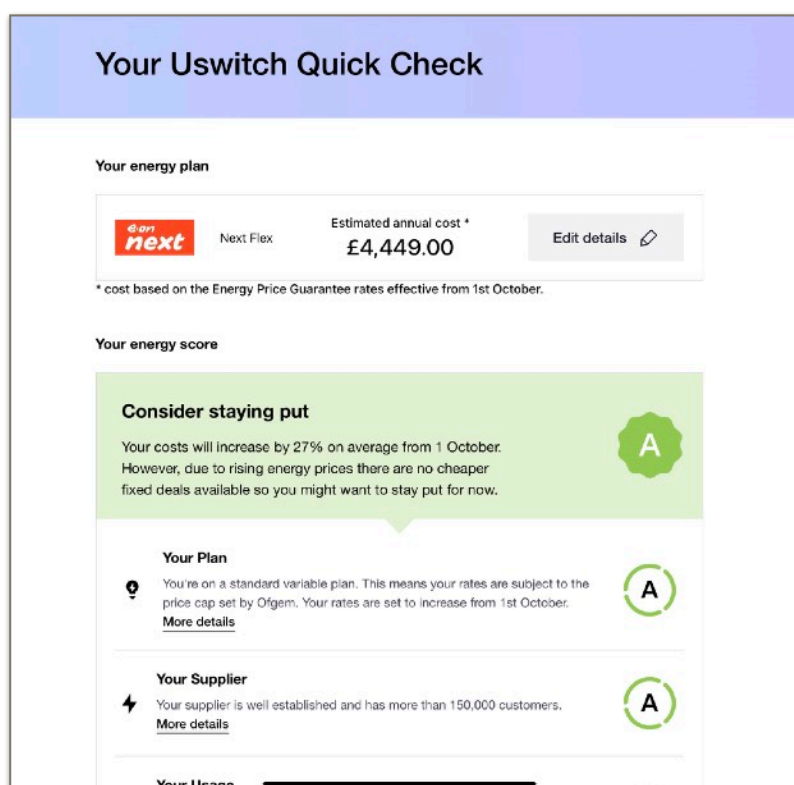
Your Uswitch Quick Check

Your energy plan

e·on next

Next Flex

Estimated annual cost *
£4,449.00

Edit details

* cost based on the Energy Price Guarantee rates effective from 1st October.

Your energy score

Consider staying put

Your costs will increase by 27% on average from 1 October. However, due to rising energy prices there are no cheaper fixed deals available so you might want to stay put for now.

A

Your Plan

You're on a standard variable plan. This means your rates are subject to the price cap set by Ofgem. Your rates are set to increase from 1st October.

More details

A

Your Supplier

Your supplier is well established and has more than 150,000 customers.

More details

A

Your Usage